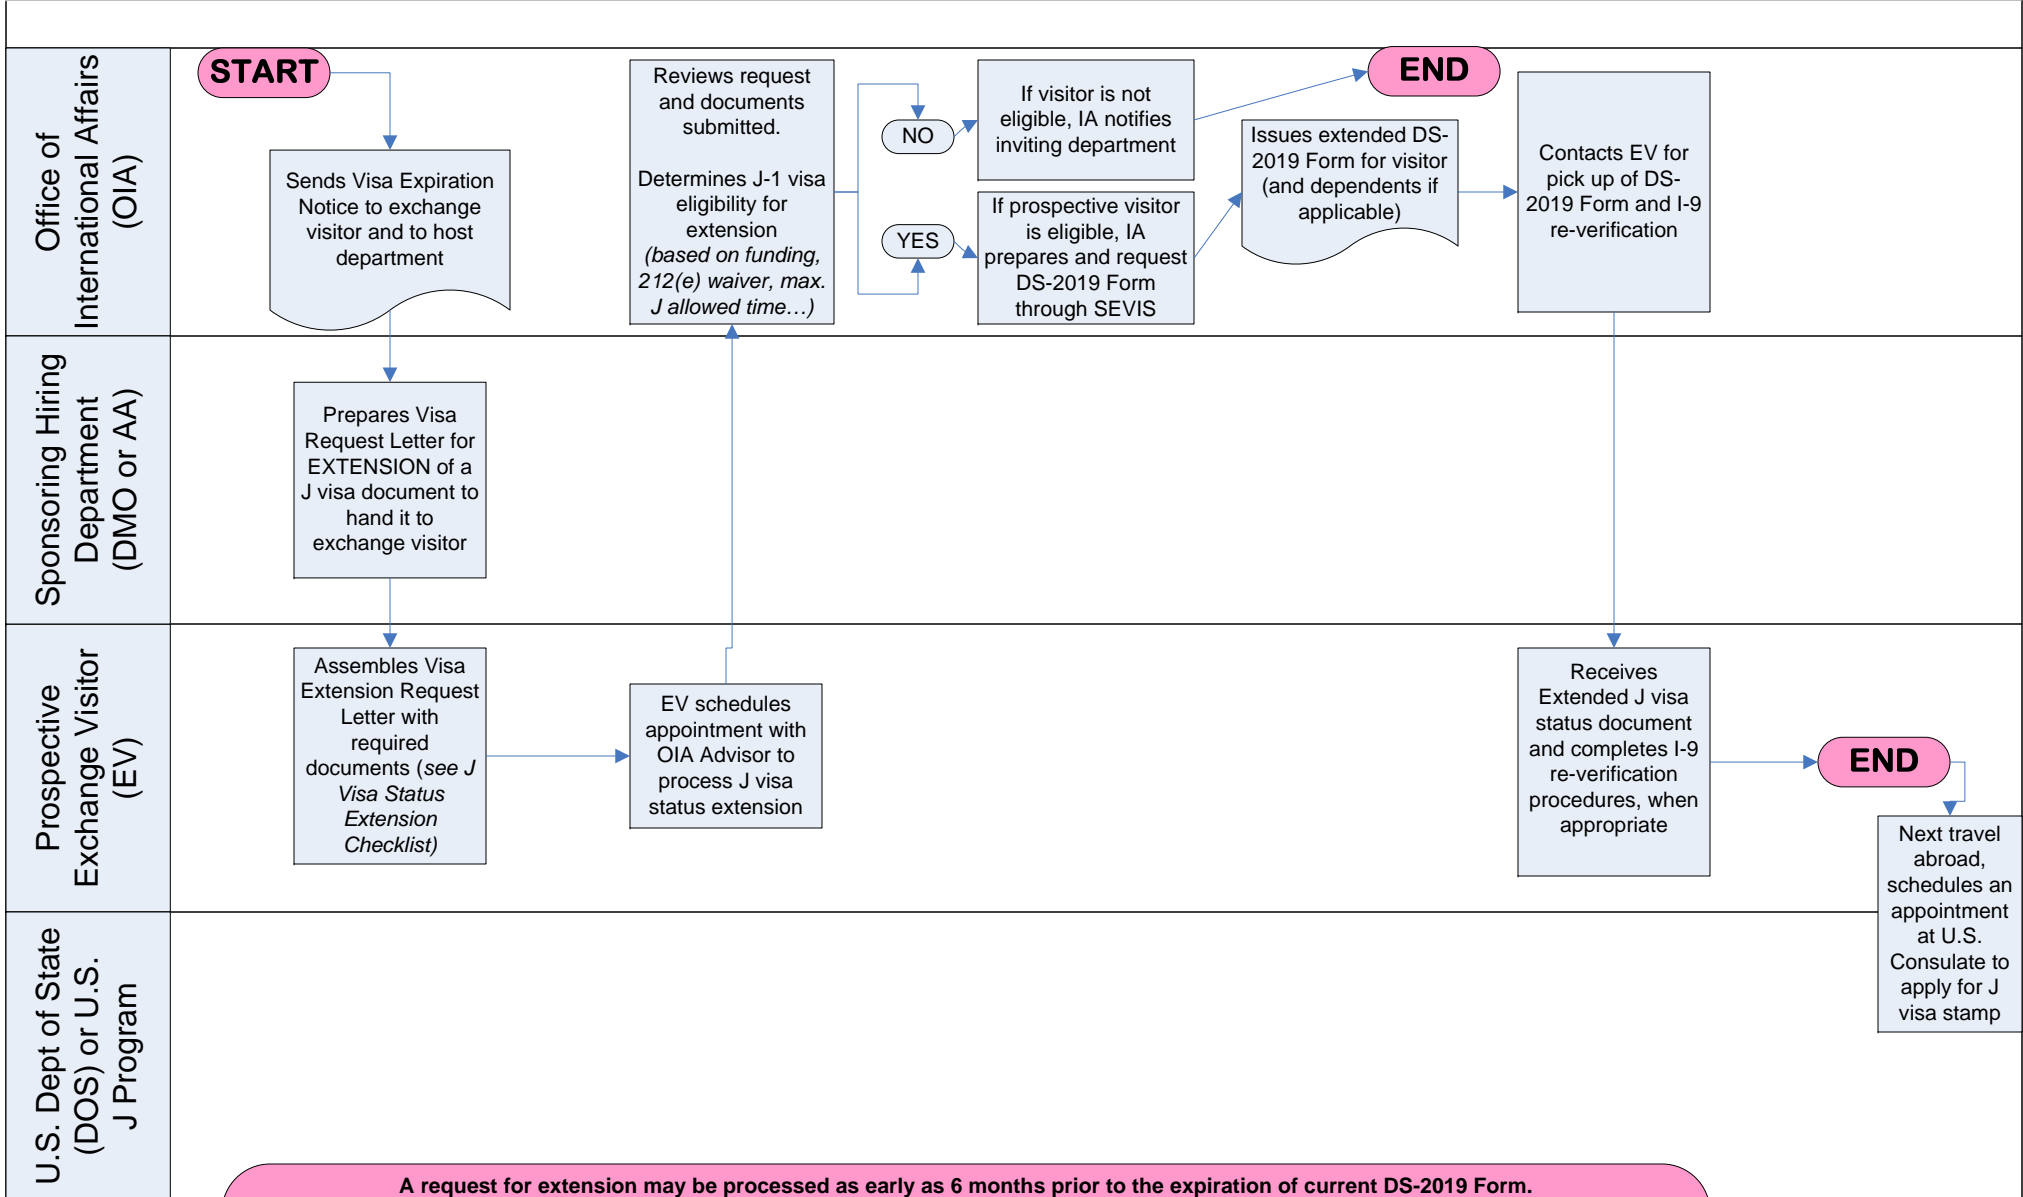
Office of International Affairs (OIA)

START

Sends Visa Expiration Notice to exchange visitor and to host department

Reviews request and documents submitted.

Determines J-1 visa eligibility for extension *(based on funding, 212(e) waiver, max. J allowed time…)*

NO

YES

If visitor is not eligible, IA notifies inviting department

END

If prospective visitor is eligible, IA prepares and request DS-2019 Form through SEVIS

Issues extended DS-2019 Form for visitor (and dependents if applicable)

Contacts EV for pick up of DS-2019 Form and I-9 re-verification

Sponsoring Hiring Department (DMO or AA)

Prepares Visa Request Letter for EXTENSION of a J visa document to hand it to exchange visitor

Prospective Exchange Visitor (EV)

Assembles Visa Extension Request Letter with required documents (*see J Visa Status Extension Checklist)*

EV schedules appointment with OIA Advisor to process J visa status extension

Receives Extended J visa status document and completes I-9 re-verification procedures, when appropriate

END

Next travel abroad, schedules an appointment at U.S. Consulate to apply for J visa stamp

U.S. Dept of State (DOS) or U.S. J Program

A request for extension may be processed as early as 6 months prior to the expiration of current DS-2019 Form.